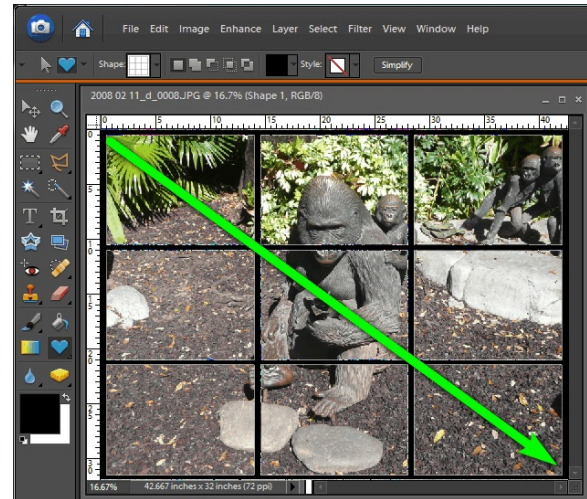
File Edit Image Enhance Layer Select Filter View Window Help

Shape:

Style:

Simplify

2008 02 11_d_0008.JPG @ 16.7% (Shape 1, RGB/8)

0 5 10 15 20 25 30 35 40

0 5 10 15 20 25 30

16.67%

42.667 inches x 32 inches (72 ppi)